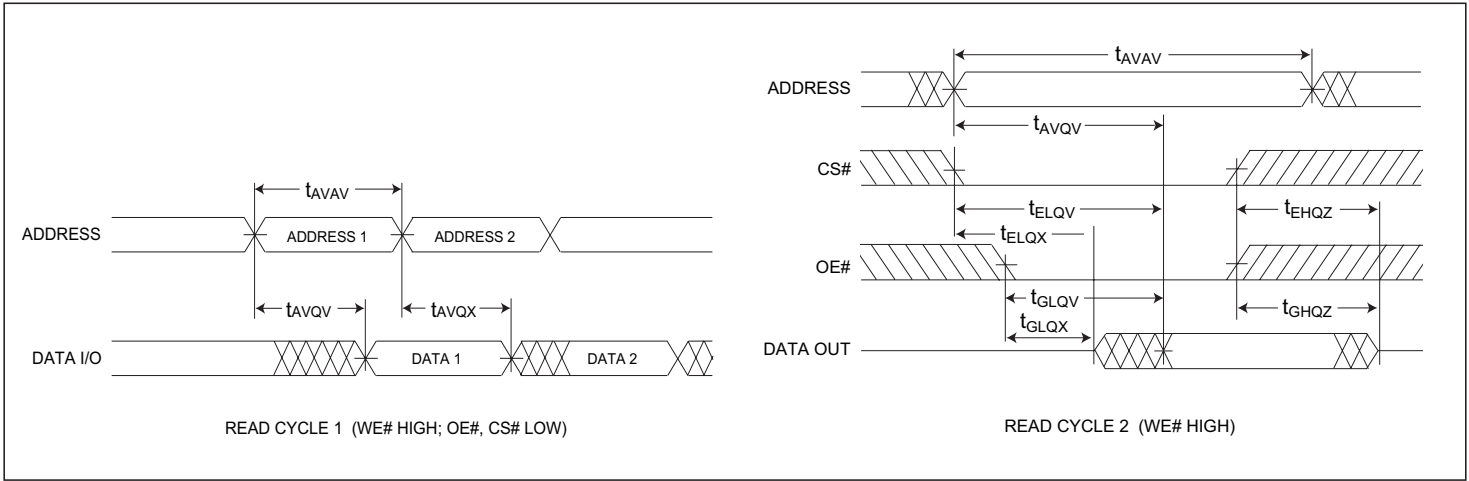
$t_{AVAV}$

ADDRESS

ADDRESS 1

ADDRESS 2

$t_{AVQV}$

$t_{AVQX}$

DATA I/O

DATA 1

DATA 2

READ CYCLE 1 (WE# HIGH; OE#, CS# LOW)

$t_{AVAV}$

ADDRESS

$t_{AVQV}$

CS#

$t_{ELQV}$

$t_{EHQZ}$

$t_{ELQX}$

OE#

$t_{GLQV}$

$t_{GHQZ}$

$t_{GLQX}$

DATA OUT

READ CYCLE 2 (WE# HIGH)